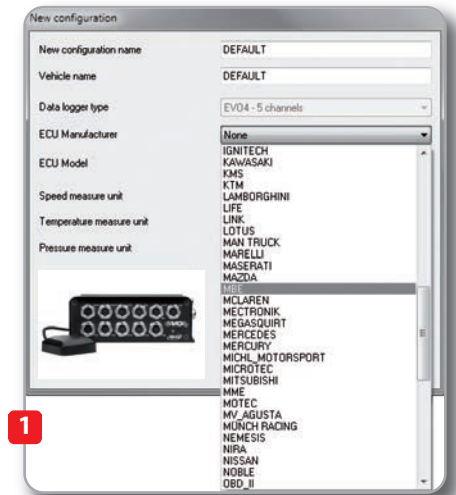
New configuration

New configuration name
DEFAULT

Vehicle name
DEFAULT

Data logger type
EVO4 - 5 channels

ECU Manufacturer
None

ECU Model

Speed measure unit

Temperature measure unit

Pressure measure unit

IGNITECH
KAWASAKI
KMS
KTM
LAMBORGHINI
LIFE
LINK
LOTUS
MAN TRUCK
MARELLI
MASERATI
MAZDA
MBE
MCLAREN
MECTRONIK
MEGASQUIRT
MERCEDES
MERCURY
MICHL_MOTORSPORT
MICROTEC
MITSUBISHI
MME
MOTEC
MV_AGUSTA
MUNCH RACING
NEMESIS
NIRA
NISSAN
NOBLE
OBD_II

1